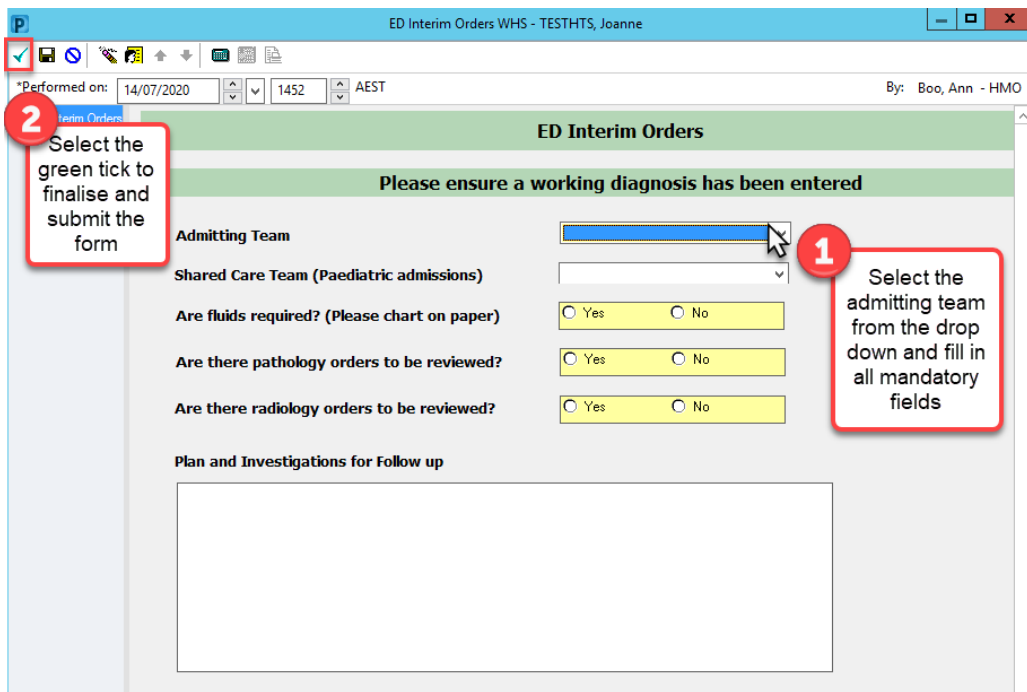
ED Interim Orders WHS - TESTHTS, Joanne

*Performed on: 14/07/2020 1452 AEST

By: Boo, Ann - HMO

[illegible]terim Orders

2

Select the green tick to finalise and submit the form

ED Interim Orders

Please ensure a working diagnosis has been entered

Admitting Team

Shared Care Team (Paediatric admissions)

Are fluids required? (Please chart on paper) Yes No

Are there pathology orders to be reviewed? Yes No

Are there radiology orders to be reviewed? Yes No

Plan and Investigations for Follow up

1

Select the admitting team from the drop down and fill in all mandatory fields